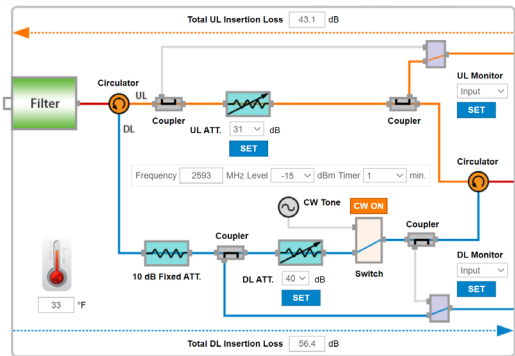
Total UL Insertion Loss 43.1 dB

Filter

Circulator

UL

DL

Coupler

UL ATT. 31 dB

SET

Coupler

UL Monitor

Input

SET

Circulator

Frequency 2593 MHz Level -15 dBm Timer 1 min.

CW Tone

CW ON

Coupler

10 dB Fixed ATT.

Coupler

DL ATT. 40

SET

Switch

DL Monitor

Input

SET

33 °F

Total DL Insertion Loss 56.4 dB